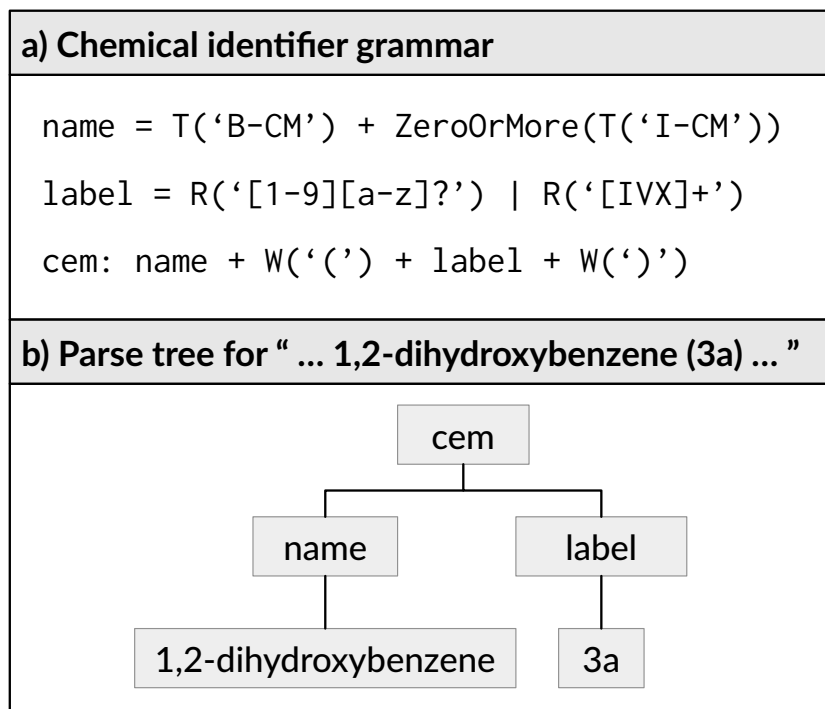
a) Chemical identifier grammar

name = T('B-CM') + ZeroOrMore(T('I-CM'))

label = R('[1-9][a-z]?') | R('[IVX]+')

cem: name + W('(') + label + W(')')

b) Parse tree for " … 1,2-dihydroxybenzene (3a) … "

cem

name

label

1,2-dihydroxybenzene

3a